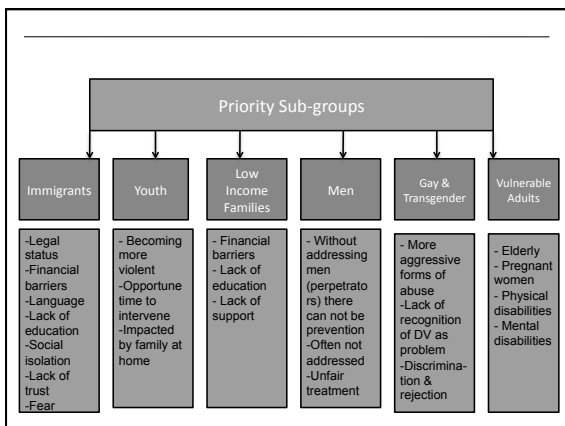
Priority Sub-groups

Immigrants

-Legal status
-Financial barriers
-Language
-Lack of education
-Social isolation
-Lack of trust
-Fear

Youth

- Becoming more violent
-Opportune time to intervene
-Impacted by family at home

Low Income Families

- Financial barriers
- Lack of education
- Lack of support

Men

- Without addressing men (perpetrators) there can not be prevention
-Often not addressed
-Unfair treatment

Gay & Transgender

- More aggressive forms of abuse
-Lack of recognition of DV as problem
-Discrimination & rejection

Vulnerable Adults

- Elderly
- Pregnant women
- Physical disabilities
- Mental disabilities